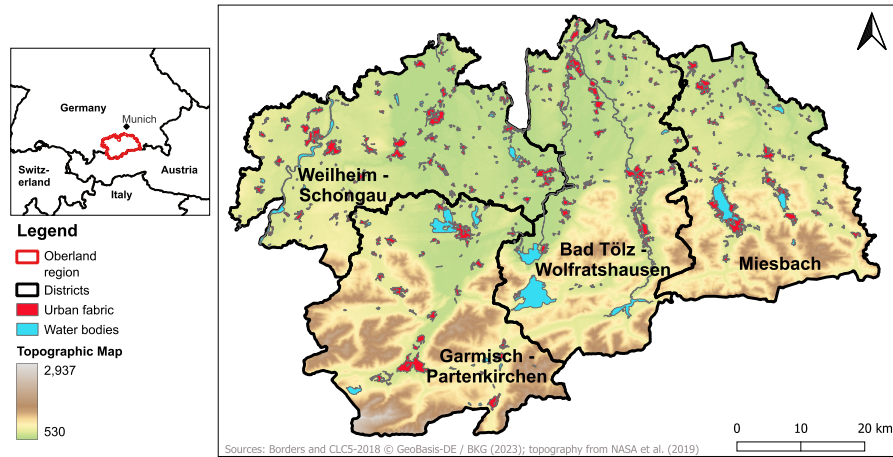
Germany
Munich
Switz-erland
Austria
Italy

Legend
Oberland region
Districts
Urban fabric
Water bodies
Topographic Map
2,937
530

Weilheim - Schongau
Bad Tölz - Wolfratshausen
Miesbach
Garmisch - Partenkirchen

N

0 10 20 km

Sources: Borders and CLC5-2018 © GeoBasis-DE / BKG (2023); topography from NASA et al. (2019)